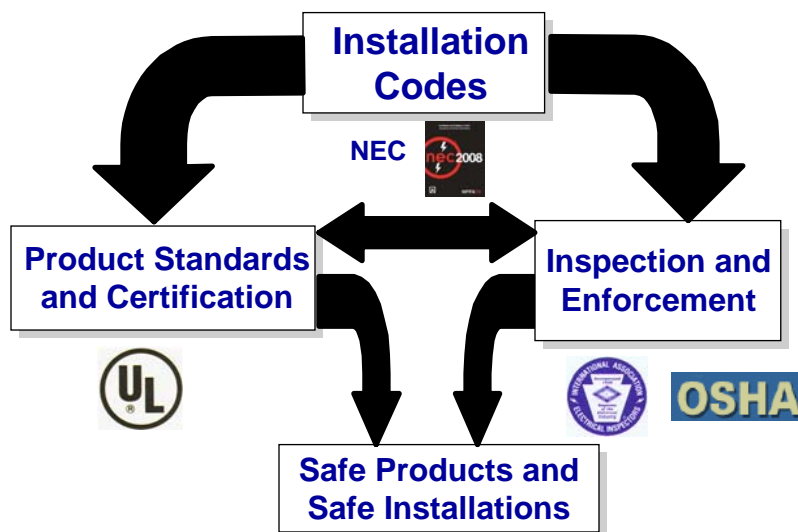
Installation Codes

NEC

nec2008

NFPA

Product Standards and Certification

Inspection and Enforcement

UL

INTERNATIONAL ASSOCIATION ELECTRICAL INSPECTORS

OSHA

Safe Products and Safe Installations